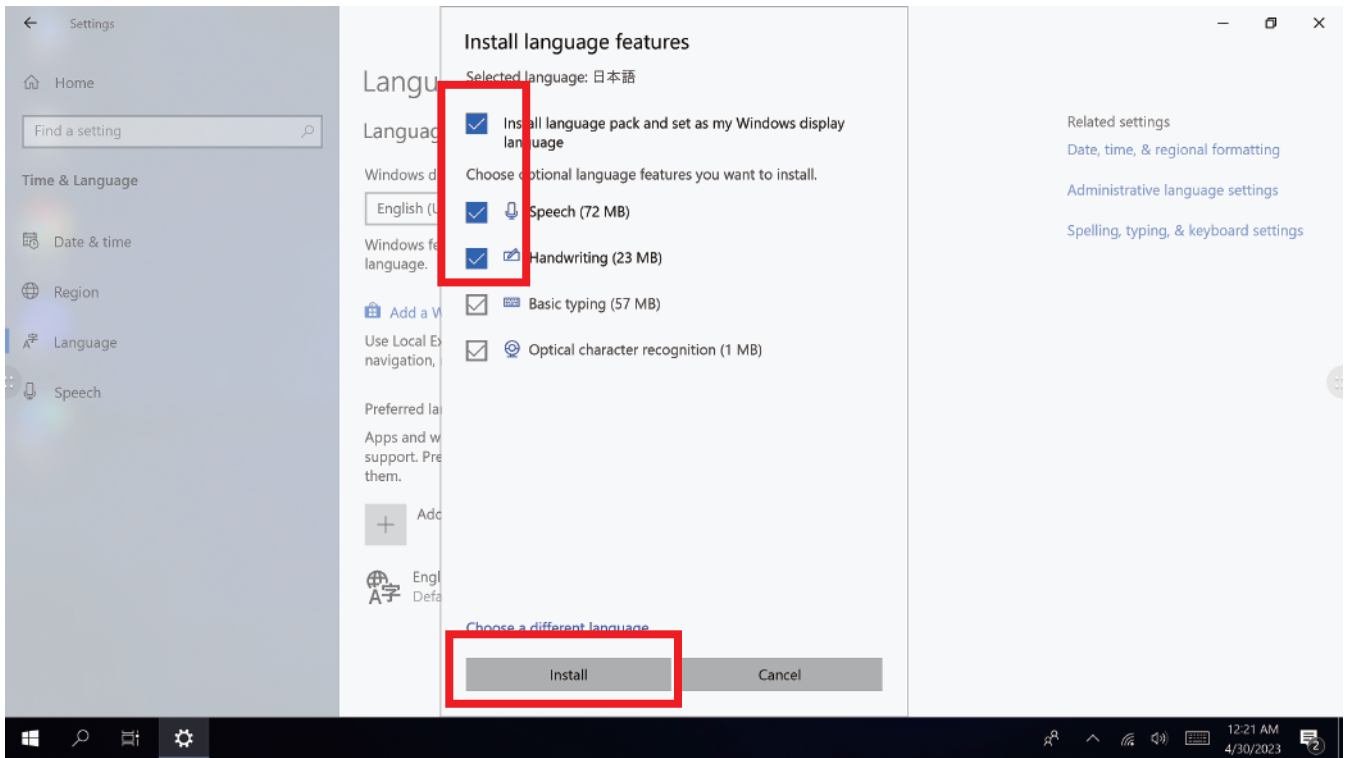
Settings

Home

Find a setting

Time & Language

Date & time

Region

Language

Speech

Langu

Languag

Windows d

English (U

Windows fe
language.

Add a W

Use Local E
navigation,

Preferred la

Apps and w
support. Pre
them.

Add

Engl
Defa

Install language features

Selected language: 日本語

Install language pack and set as my Windows display language

Choose optional language features you want to install.

Speech (72 MB)

Handwriting (23 MB)

Basic typing (57 MB)

Optical character recognition (1 MB)

Choose a different language

Install

Cancel

Related settings

Date, time, & regional formatting

Administrative language settings

Spelling, typing, & keyboard settings

12:21 AM
4/30/2023

2